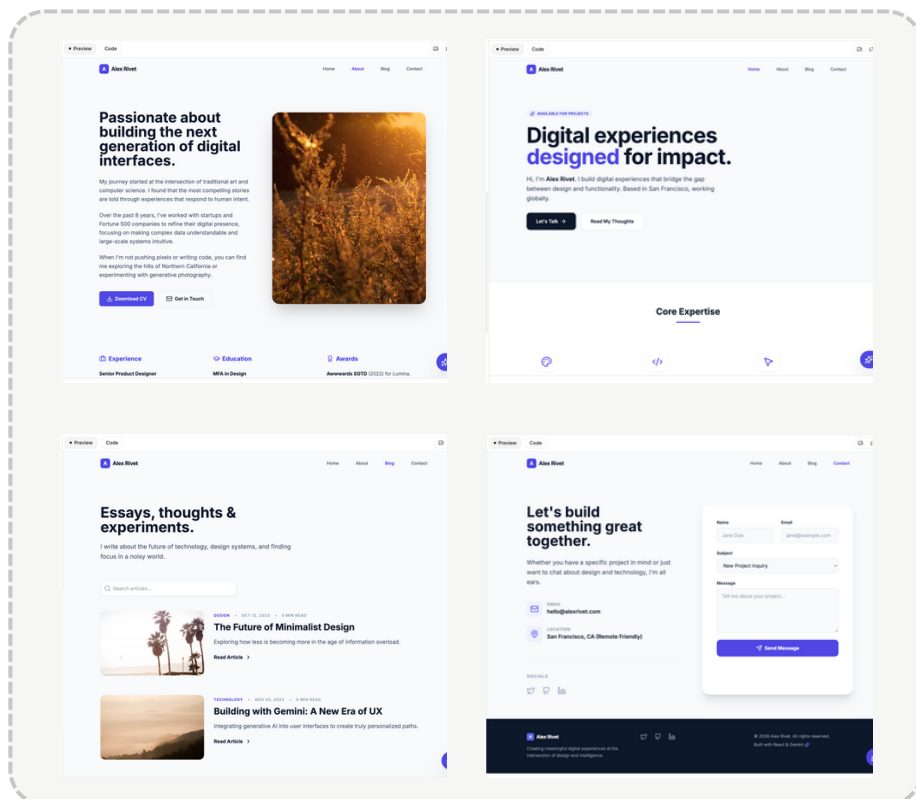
Preview Code

A Alex Rivet

Home About Blog Contact

Passionate about building the next generation of digital interfaces.

My journey started at the intersection of traditional art and computer science. I found that the most compelling stories are told through experiences that respond to human intent.

Over the past 8 years, I've worked with startups and Fortune 500 companies to refine their digital presence, focusing on making complex data understandable and large-scale systems intuitive.

When I'm not pushing pixels or writing code, you can find me exploring the hills of Northern California or experimenting with generative photography.

Download CV Get in Touch

Experience
Senior Product Designer

Education
MFA in Design

Awards
Awwwards SOTD (2022) for Lumina.

Preview Code

A Alex Rivet

Home About Blog Contact

AVAILABLE FOR PROJECTS

Digital experiences designed for impact.

Hi, I'm Alex Rivet. I build digital experiences that bridge the gap between design and functionality. Based in San Francisco, working globally.

Let's Talk → Read My Thoughts

Core Expertise

Preview Code

A Alex Rivet

Home About Blog Contact

Essays, thoughts & experiments.

I write about the future of technology, design systems, and finding focus in a noisy world.

Search articles...

DESIGN • OCT 12, 2023 • 5 MIN READ
The Future of Minimalist Design
Exploring how less is becoming more in the age of information overload.
Read Article >

TECHNOLOGY • NOV 05, 2023 • 8 MIN READ
Building with Gemini: A New Era of UX
Integrating generative AI into user interfaces to create truly personalized paths.
Read Article >

Preview Code

A Alex Rivet

Home About Blog Contact

Let's build something great together.

Whether you have a specific project in mind or just want to chat about design and technology, I'm all ears.

EMAIL
hello@alexrivet.com

LOCATION
San Francisco, CA (Remote Friendly)

SOCIALS

Name
Jane Doe
Email
jane@example.com
Subject
New Project Inquiry
Message
Tell me about your project...
Send Message

Alex Rivet
Creating meaningful digital experiences at the intersection of design and intelligence.

© 2026 Alex Rivet. All rights reserved.
Built with React & Gemini